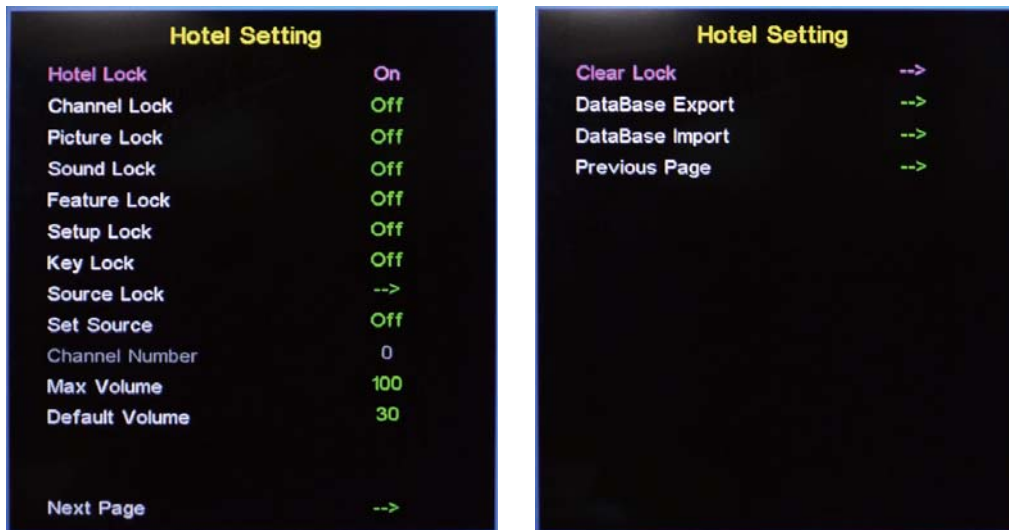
Hotel Setting

| | |
|---|---|
| Hotel Lock | On |
| Channel Lock | Off |
| Picture Lock | Off |
| Sound Lock | Off |
| Feature Lock | Off |
| Setup Lock | Off |
| Key Lock | Off |
| Source Lock | --> |
| Set Source | Off |
| Channel Number | 0 |
| Max Volume | 100 |
| Default Volume | 30 |
| Next Page | --> |

Hotel Setting

| | |
|---|---|
| Clear Lock | --> |
| DataBase Export | --> |
| DataBase Import | --> |
| Previous Page | --> |